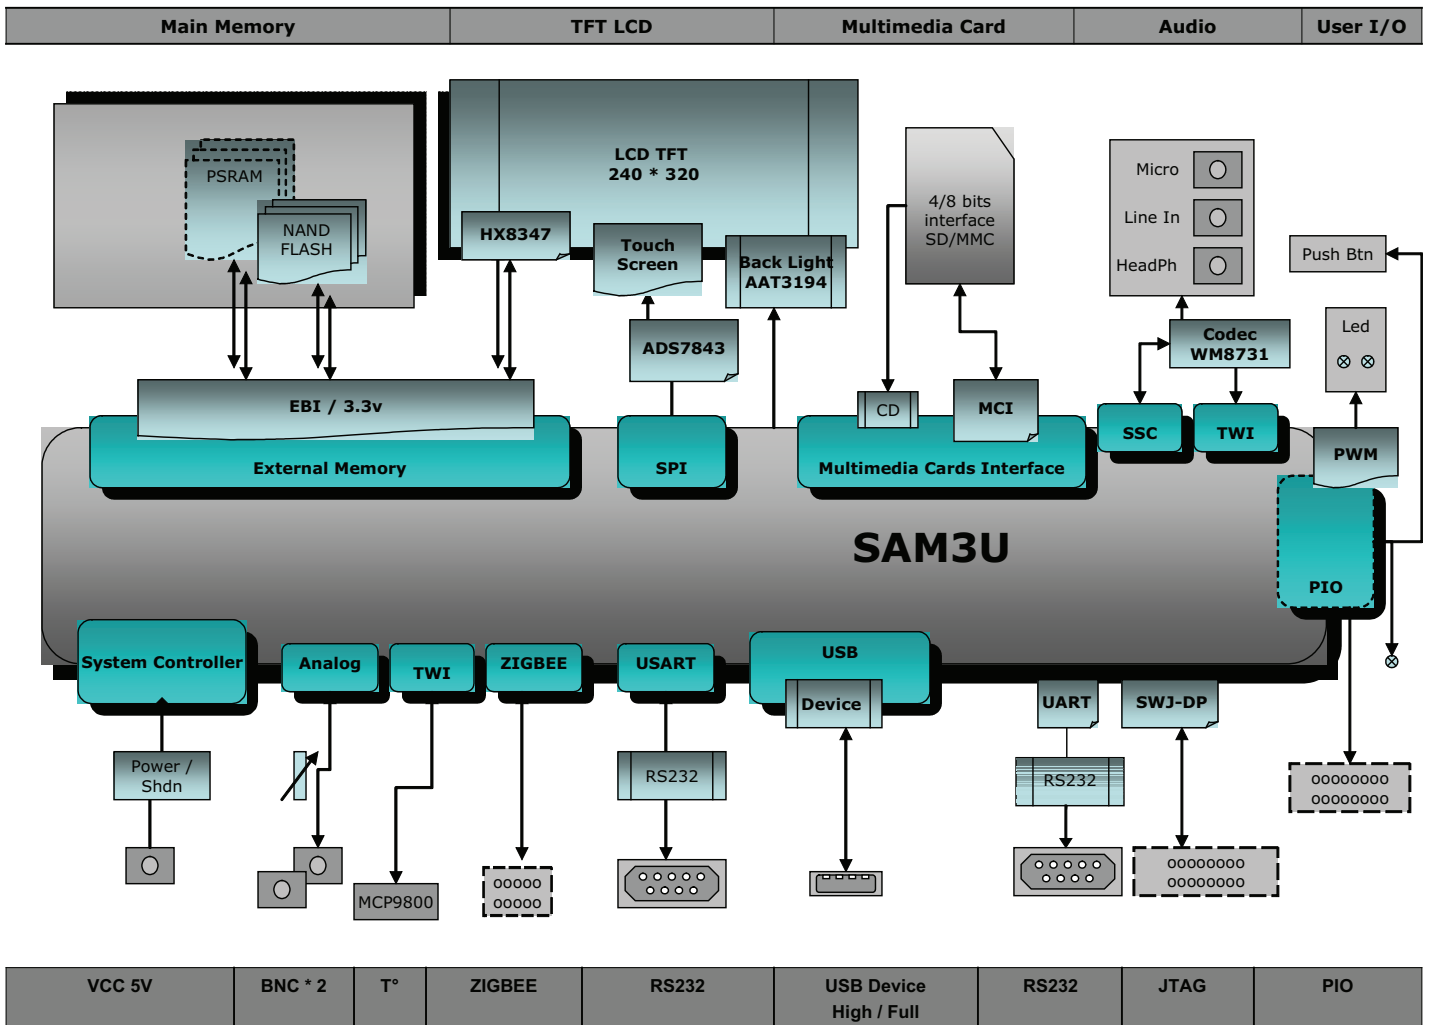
| Main Memory | TFT LCD | Multimedia Card | Audio | User I/O |
|---|---|---|---|---|

PSRAM

NAND FLASH

LCD TFT 240 * 320

HX8347

Touch Screen

Back Light AAT3194

4/8 bits interface SD/MMC

Micro

Line In

HeadPh

Push Btn

Led

ADS7843

Codec WM8731

EBI / 3.3v

CD

MCI

SSC

TWI

PWM

External Memory

SPI

Multimedia Cards Interface

SAM3U

PIO

System Controller

Analog

TWI

ZIGBEE

USART

USB

Device

UART

SWJ-DP

Power / Shdn

RS232

RS232

00000000
00000000

00000000
00000000

00000
00000

MCP9800

| VCC 5V | BNC * 2 | T° | ZIGBEE | RS232 | USB Device High / Full | RS232 | JTAG | PIO |
|---|---|---|---|---|---|---|---|---|